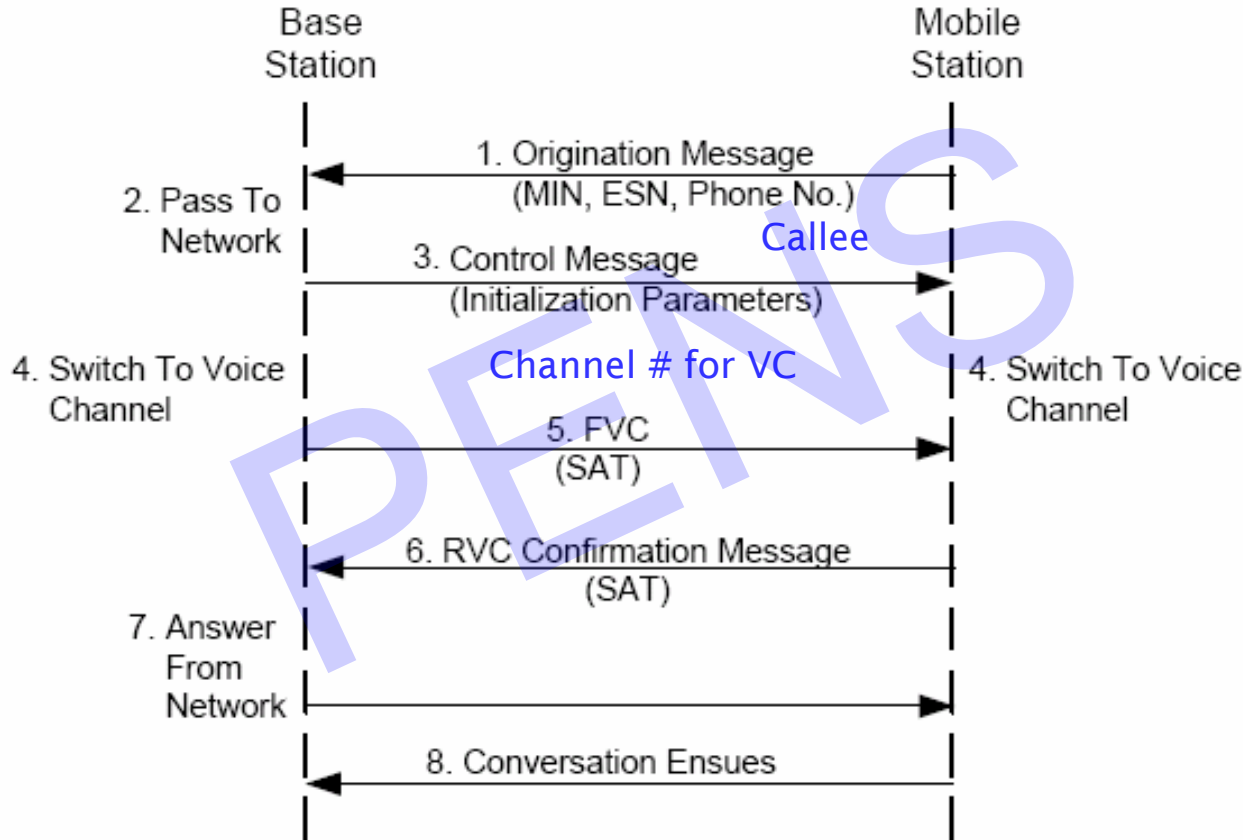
Base Station

Mobile Station

1. Origination Message
(MIN, ESN, Phone No.)

2. Pass To Network

Callee

3. Control Message
(Initialization Parameters)

4. Switch To Voice Channel

Channel # for VC

4. Switch To Voice Channel

5. FVC
(SAT)

6. RVC Confirmation Message
(SAT)

7. Answer From Network

8. Conversation Ensues

PENS